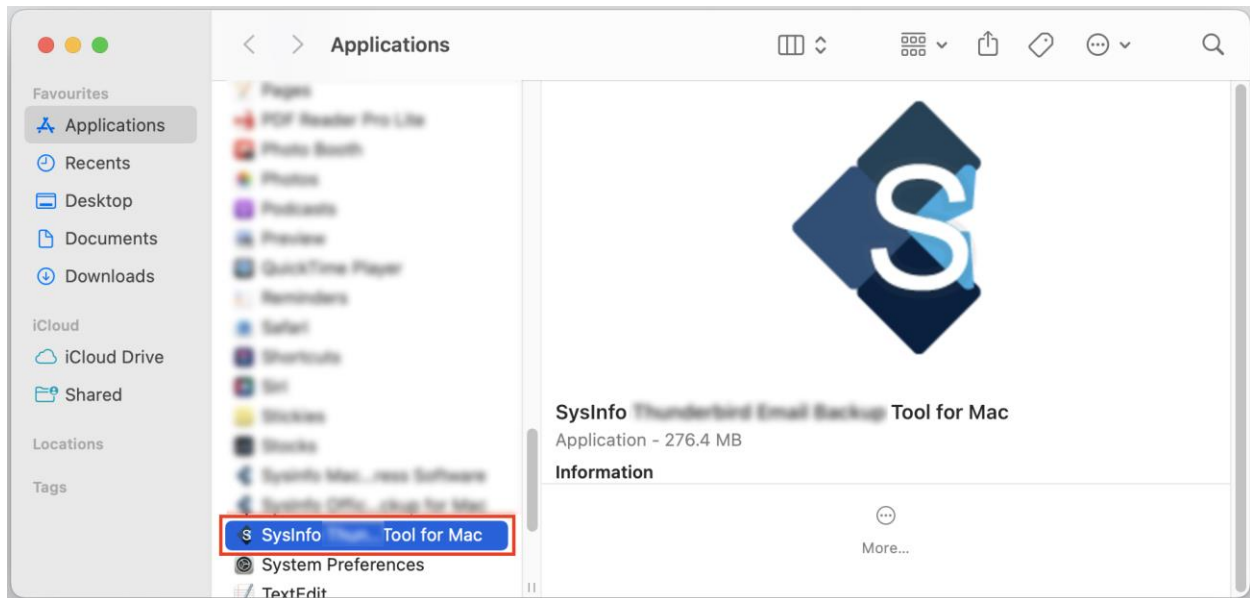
Applications

Favourites
Applications
Recents
Desktop
Documents
Downloads

iCloud
iCloud Drive
Shared

Locations

Tags

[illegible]
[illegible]
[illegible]
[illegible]
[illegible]
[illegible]
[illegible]
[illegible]
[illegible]
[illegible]
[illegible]
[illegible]
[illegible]
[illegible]
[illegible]
SysInfo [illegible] Tool for Mac
System Preferences
TextEdit

SysInfo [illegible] Tool for Mac
Application - 276.4 MB
Information

More...